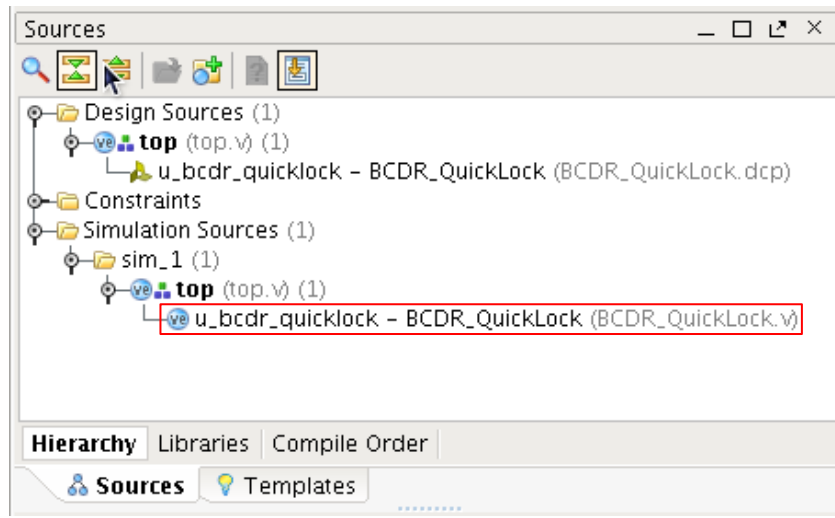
Sources

Design Sources (1)
top (top.v) (1)
u_bcdr_quicklock - BCDR_QuickLock (BCDR_QuickLock.dcp)
Constraints
Simulation Sources (1)
sim_1 (1)
top (top.v) (1)
u_bcdr_quicklock - BCDR_QuickLock (BCDR_QuickLock.v)

Hierarchy | Libraries | Compile Order

Sources | Templates